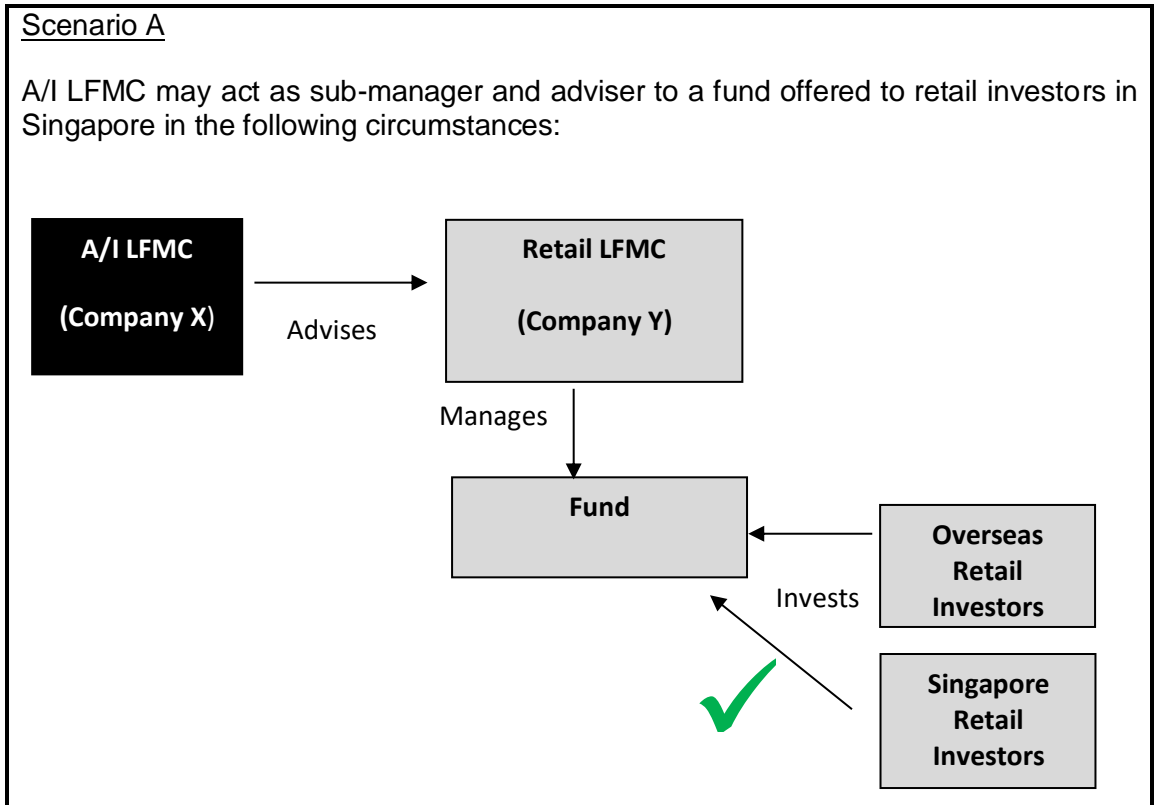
Scenario A

A/I LFMC may act as sub-manager and adviser to a fund offered to retail investors in Singapore in the following circumstances:

A/I LFMC

(Company X)

Advises

Retail LFMC

(Company Y)

Manages

Fund

Overseas Retail Investors

Invests

Singapore Retail Investors